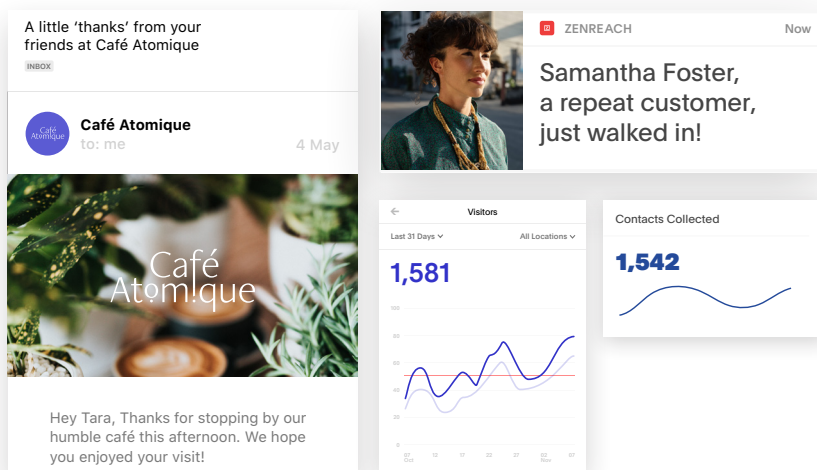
A little 'thanks' from your friends at Café Atomique

INBOX

Café Atomique

Café Atomique
to: me
4 May

Café Atomique

Hey Tara, Thanks for stopping by our humble café this afternoon. We hope you enjoyed your visit!

ZENREACH
Now

Samantha Foster, a repeat customer, just walked in!

Visitors

Last 31 Days
All Locations

1,581

100
80
60
40
20
0

07 Oct
12
17
22
27
02 Nov
07

Contacts Collected

1,542